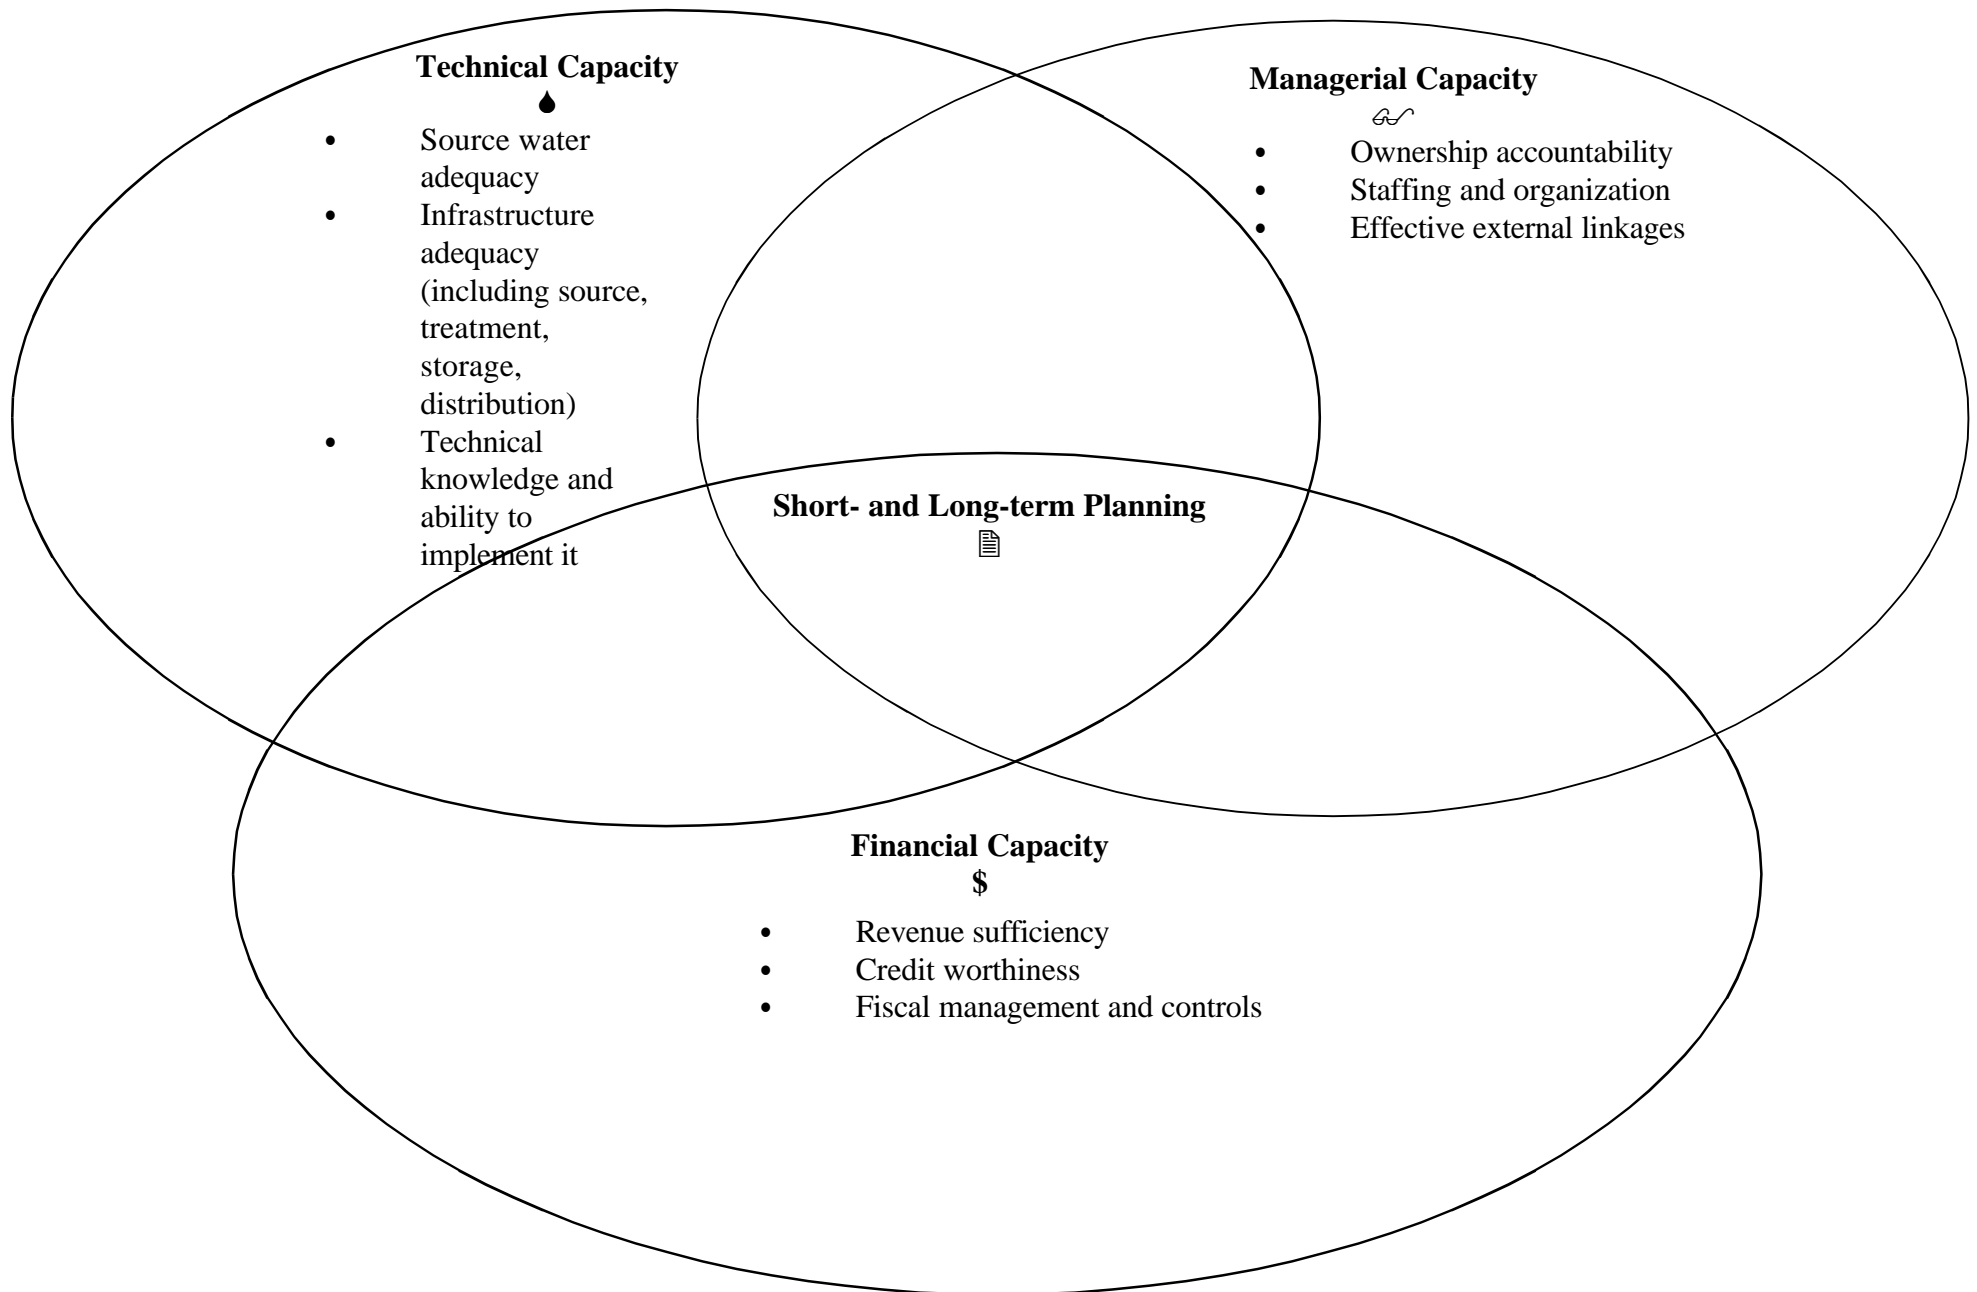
Technical Capacity

- Source water adequacy
- Infrastructure adequacy (including source, treatment, storage, distribution)
- Technical knowledge and ability to implement it

Managerial Capacity

- Ownership accountability
- Staffing and organization
- Effective external linkages

Short- and Long-term Planning

Financial Capacity
$

- Revenue sufficiency
- Credit worthiness
- Fiscal management and controls